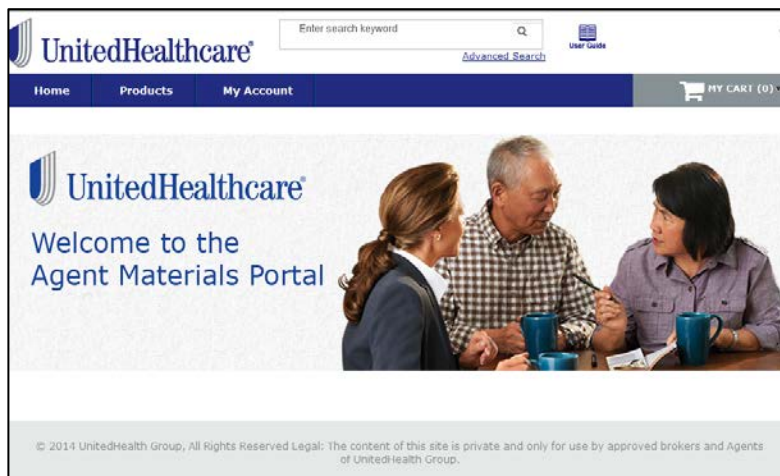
UnitedHealthcare®

Enter search keyword

Advanced Search

User Guide

Home Products My Account

MY CART (0)

UnitedHealthcare®

Welcome to the Agent Materials Portal

© 2014 UnitedHealth Group, All Rights Reserved Legal: The content of this site is private and only for use by approved brokers and Agents of UnitedHealth Group.